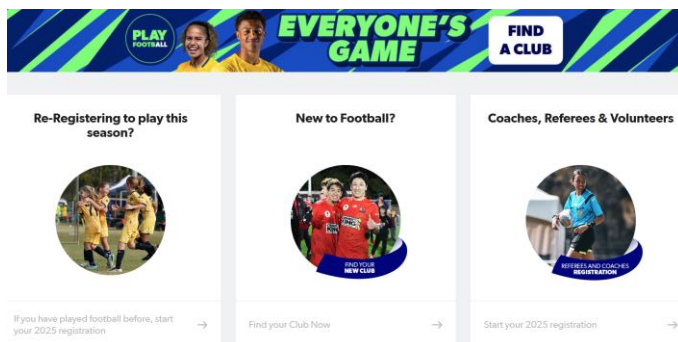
PLAY FOOTBALL

EVERYONE'S GAME

FIND A CLUB

Re-Registering to play this season?

If you have played football before, start your 2025 registration →

New to Football?

FIND YOUR NEW CLUB

Find your Club Now →

Coaches, Referees & Volunteers

REFEREES AND COACHES REGISTRATION

Start your 2025 registration →